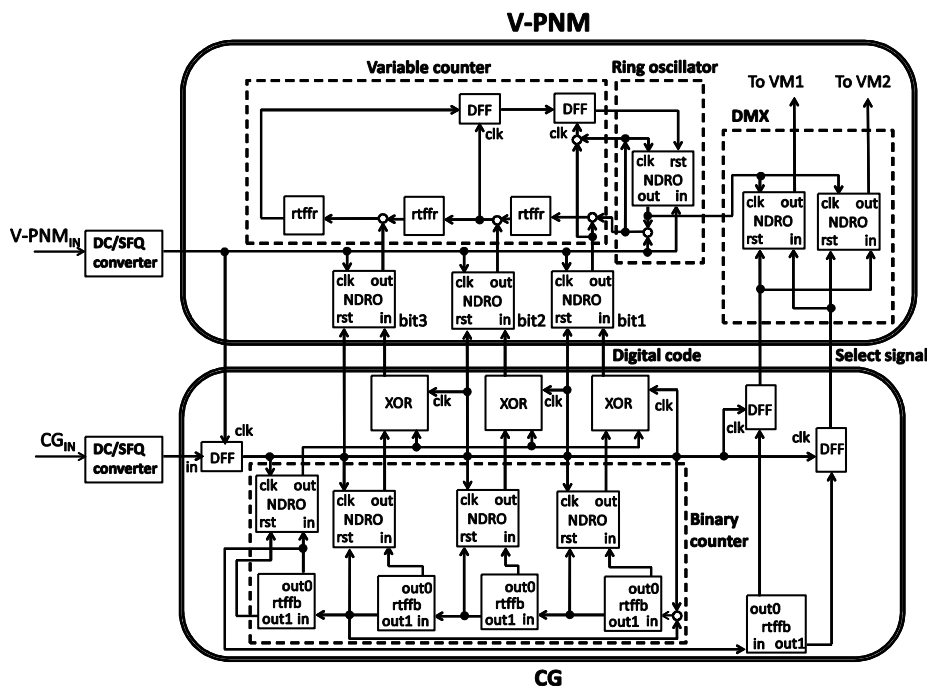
V-PNM

Variable counter

Ring oscillator

To VM1

To VM2

DFF

DFF

clk

clk

clk rst
NDRO
out in

DMX

rtffr

rtffr

rtffr

clk out
NDRO
rst in

clk out
NDRO
rst in

$V\text{-}PNM_{IN}$

DC/SFQ converter

clk out
NDRO
rst in

bit3

clk out
NDRO
rst in

bit2

clk out
NDRO
rst in

bit1

Digital code

Select signal

XOR

clk

XOR

XOR

clk

DFF

clk

$CG_{IN}$

DC/SFQ converter

clk

in

DFF

clk

DFF

clk out
NDRO
rst in

clk out
NDRO
rst in

clk out
NDRO
rst in

clk out
NDRO
rst in

Binary counter

out0
rtffb
out1 in

out0
rtffb
out1 in

out0
rtffb
out1 in

out0
rtffb
out1 in

out0
rtffb
in out1

CG